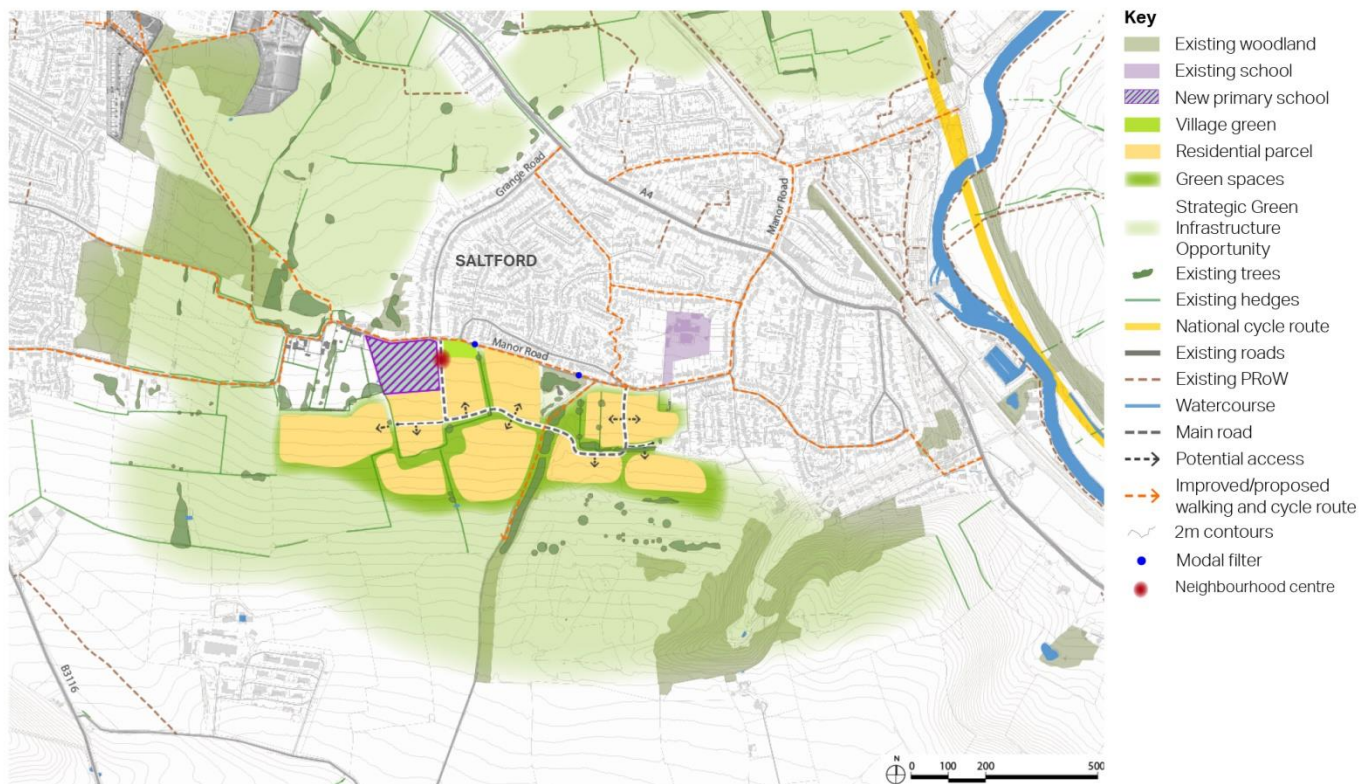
Grange Road
A4
Manor Road
SALTFORD
Manor Road
B3116

N
0 100 200 500

Key
Existing woodland
Existing school
New primary school
Village green
Residential parcel
Green spaces
Strategic Green Infrastructure Opportunity
Existing trees
Existing hedges
National cycle route
Existing roads
Existing PRoW
Watercourse
Main road
Potential access
Improved/proposed walking and cycle route
2m contours
Modal filter
Neighbourhood centre